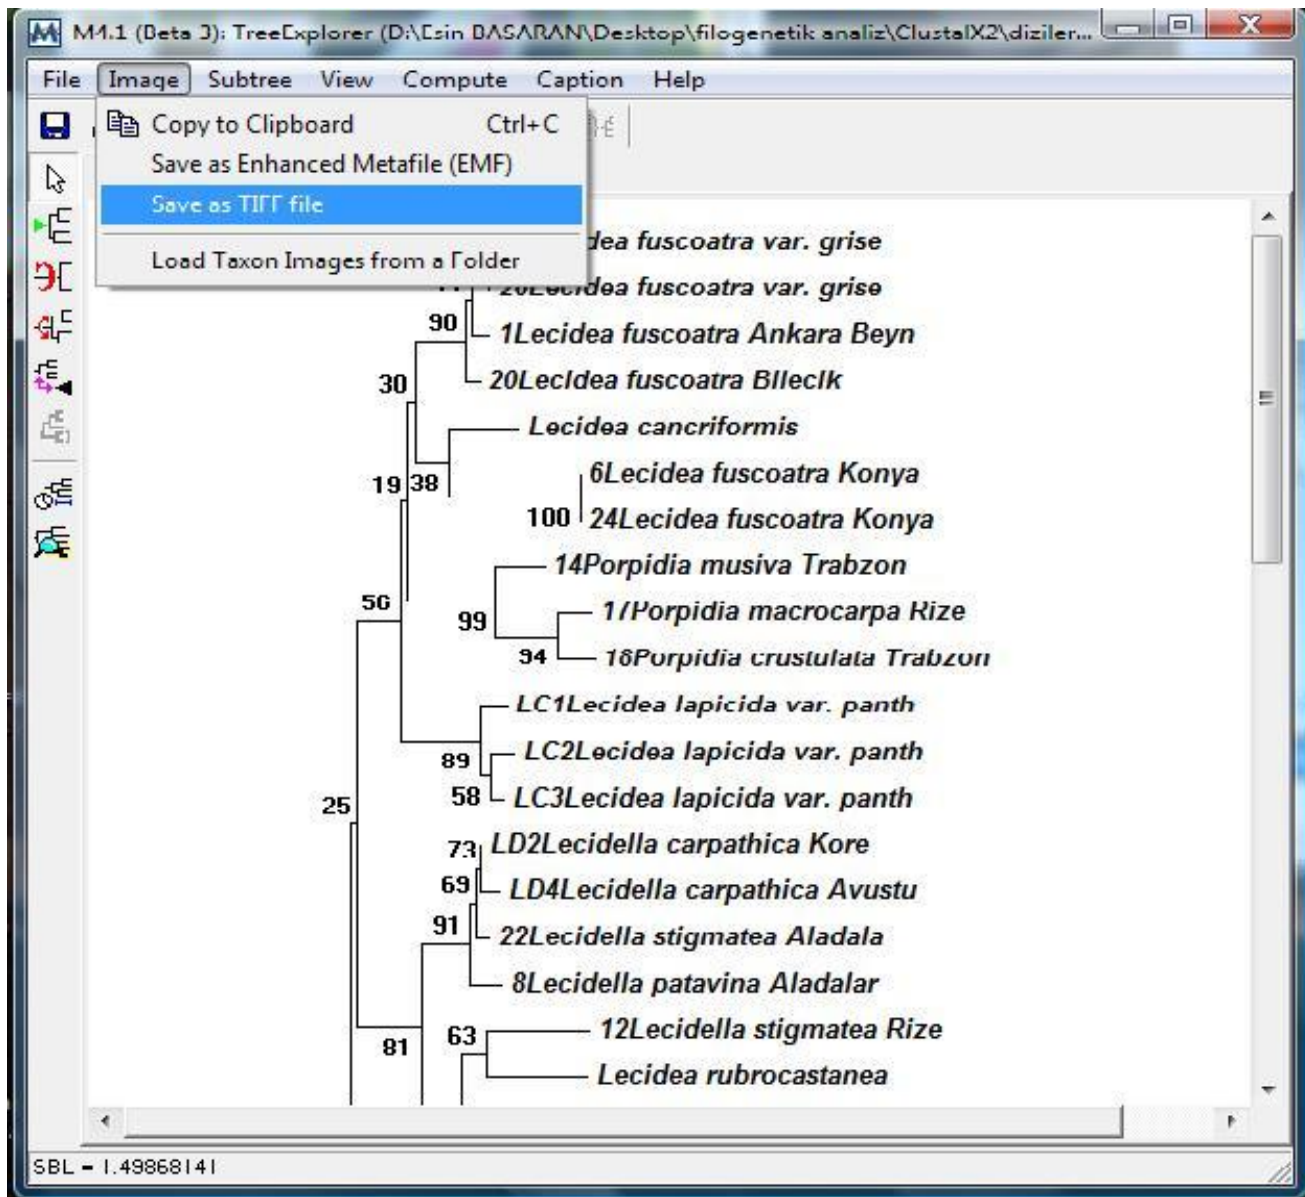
M4.1 (Beta 3): TreeExplorer (D:\Esin BASARAN\Desktop\filogenetik analiz\ClustalX2\diziler...

File Image Subtree View Compute Caption Help

Copy to Clipboard Ctrl+C
Save as Enhanced Metafile (EMF)
Save as TIFF file
Load Taxon Images from a Folder

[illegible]dea fuscoatra var. grise
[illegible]idea fuscoatra var. grise
90 1Lecidea fuscoatra Ankara Beyn
30 20Lecldea fuscoatra Bllecik
Lecidea cancriformis
19 38 6Lecidea fuscoatra Konya
100 24Lecidea fuscoatra Konya
14Porpidia musiva Trabzon
56 99 17Porpidia macrocarpa Rize
94 16Porpidia crustulata Trabzon
LC1Lecidea lapicida var. panth
89 LC2Lecidea lapicida var. panth
58 LC3Lecidea lapicida var. panth
25
73 LD2Lecidella carpathica Kore
69 LD4Lecidella carpathica Avustu
91 22Lecidella stigmatea Aladala
8Lecidella patavina Aladalar
81 63 12Lecidella stigmatea Rize
Lecidea rubrocastanea

SBL = 1.49868141